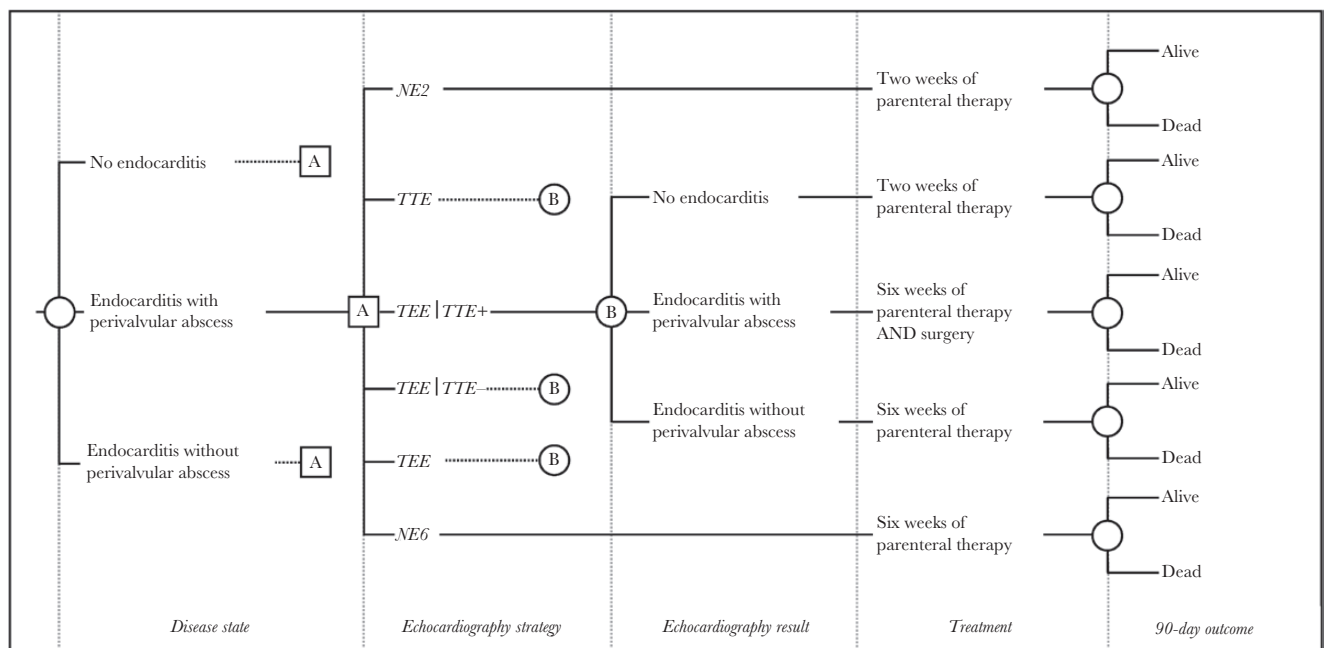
NE2
Two weeks of parenteral therapy
Alive
Dead

No endocarditis
A

TTE
B

No endocarditis
Two weeks of parenteral therapy
Alive
Dead

Endocarditis with perivalvular abscess
A
TEE | TTE+
B
Endocarditis with perivalvular abscess
Six weeks of parenteral therapy AND surgery
Alive
Dead

TEE | TTE–
B

Endocarditis without perivalvular abscess
Six weeks of parenteral therapy
Alive
Dead

Endocarditis without perivalvular abscess
A
TEE
B

NE6
Six weeks of parenteral therapy
Alive
Dead

Disease state
Echocardiography strategy
Echocardiography result
Treatment
90-day outcome